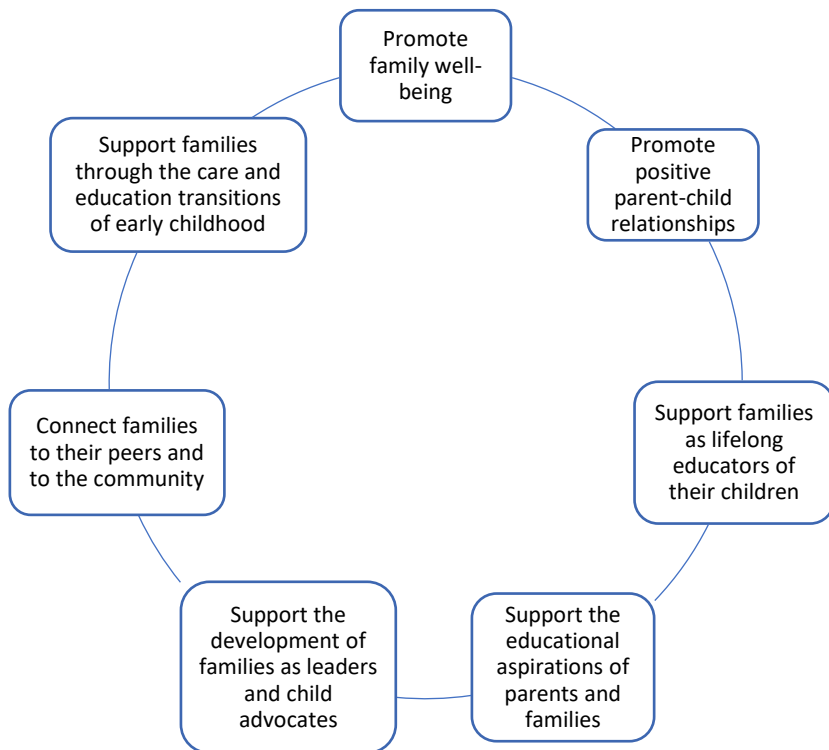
Promote family well-being

Promote positive parent-child relationships

Support families as lifelong educators of their children

Support the educational aspirations of parents and families

Support the development of families as leaders and child advocates

Connect families to their peers and to the community

Support families through the care and education transitions of early childhood